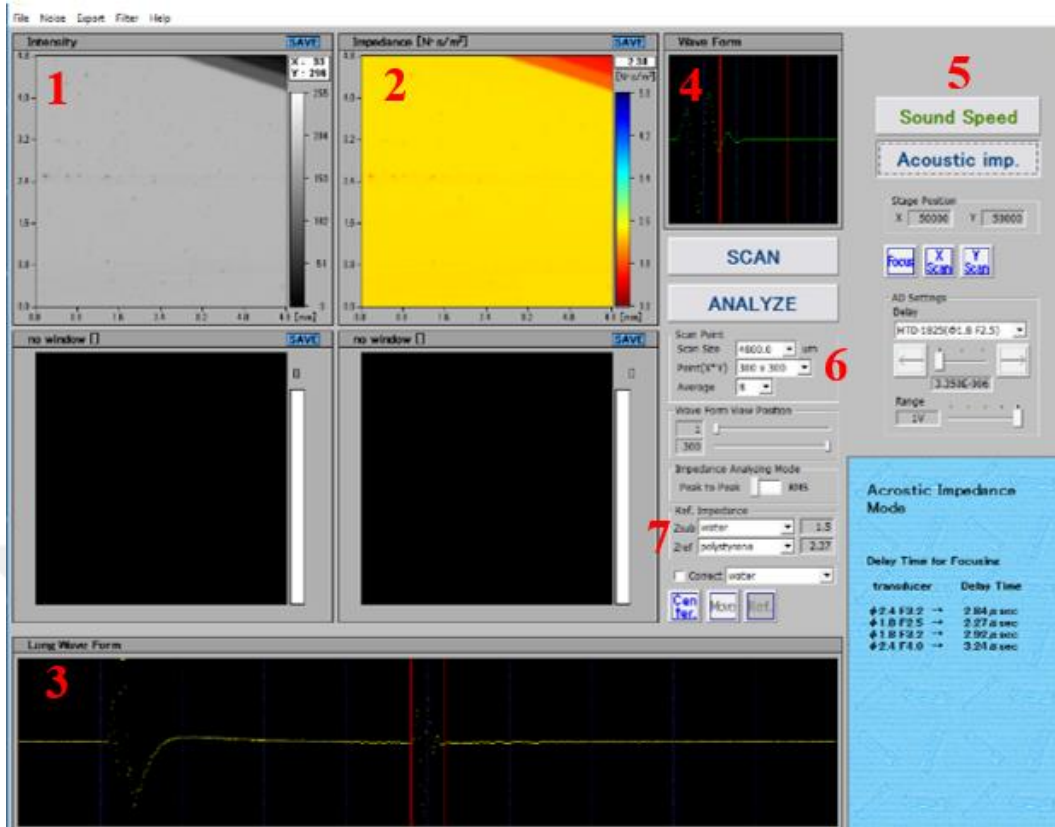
File Noise Export Filter Help

Intensity SAVE
X : 33
Y : 296
1
4.8
4.3
3.2
2.4
1.6
0.8
0.0
255
204
153
102
51
0
0.0 0.8 1.6 2.4 3.2 4.0 4.8 [mm]

Impedance [N·s/m³] SAVE
2.38
[N·s/m³]
2
5.0
4.2
3.6
2.6
1.8
1.0
0.0 0.8 1.6 2.4 3.2 4.0 4.8 [mm]

Wave Form
4

5
Sound Speed
Acoustic imp.
Stage Position
X 50000 Y 50000
Focus X Scan Y Scan
AD Settings
Delay
HTD-1825(Φ1.8 F2.5)
3.250E-006
Range
1V

SCAN
ANALYZE

no window SAVE
no window SAVE

Scan Point
Scan Size 4800.0 um
Point(X*Y) 300 x 300
Average 8
6
Wave Form View Position
1
300
Impedance Analyzing Mode
Peak to Peak RMS
Ref. Impedance
Zsub water 1.5
Zref polystyrene 2.37
7
Correct water
Center Move Ref.

Acrostic Impedance Mode

Delay Time for Focusing
transducer Delay Time
ϕ2.4 F3.2 → 2.84 μ sec
ϕ1.8 F2.5 → 2.27 μ sec
ϕ1.8 F3.2 → 2.92 μ sec
ϕ2.4 F4.0 → 3.24 μ sec

Long Wave Form
3